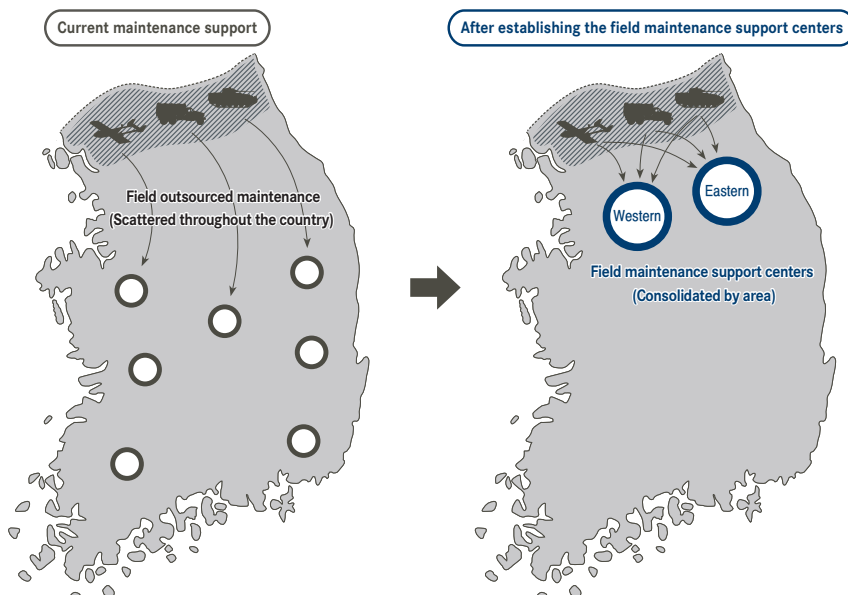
Current maintenance support

Field outsourced maintenance
(Scattered throughout the country)

After establishing the field maintenance support centers

Western

Eastern

Field maintenance support centers
(Consolidated by area)